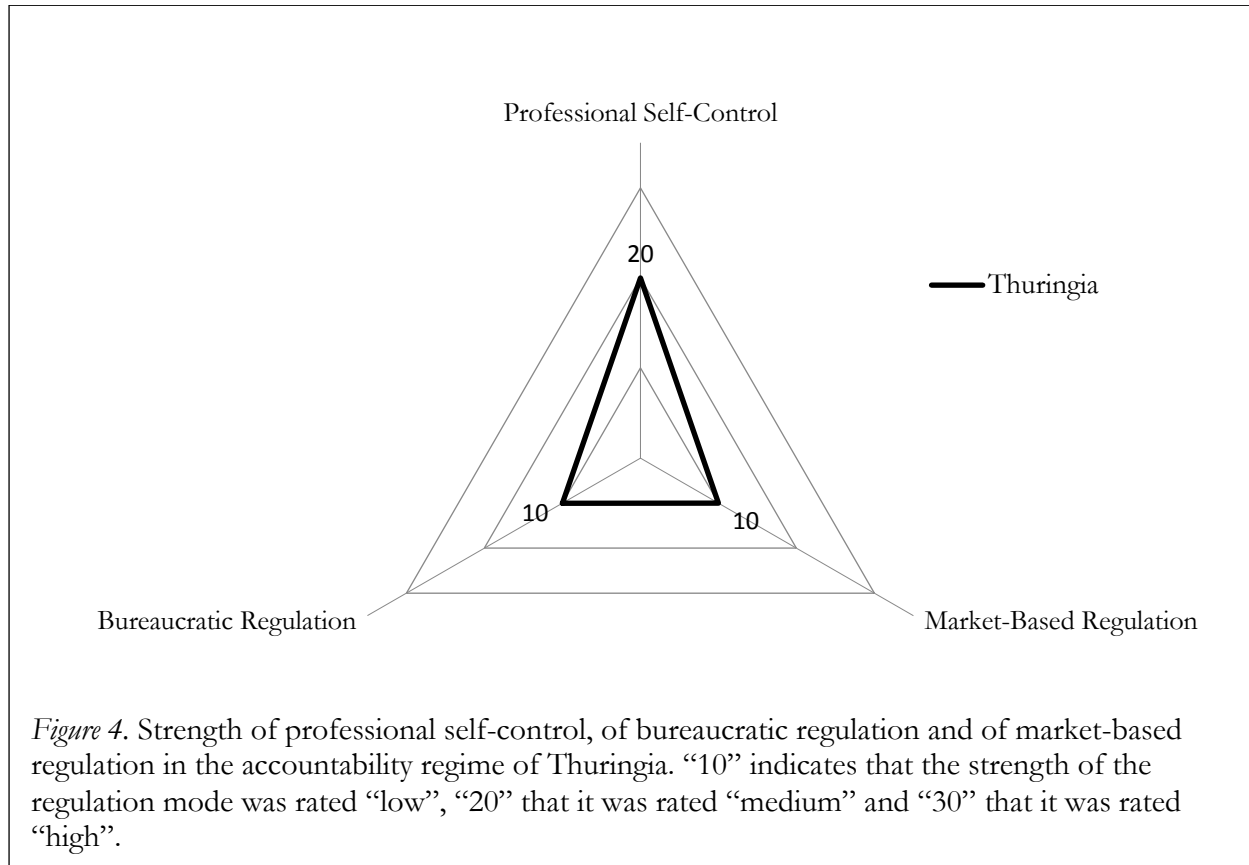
Professional Self-Control

20

Thuringia

10

10

Bureaucratic Regulation

Market-Based Regulation

*Figure 4*. Strength of professional self-control, of bureaucratic regulation and of market-based regulation in the accountability regime of Thuringia. “10” indicates that the strength of the regulation mode was rated “low”, “20” that it was rated “medium” and “30” that it was rated “high”.